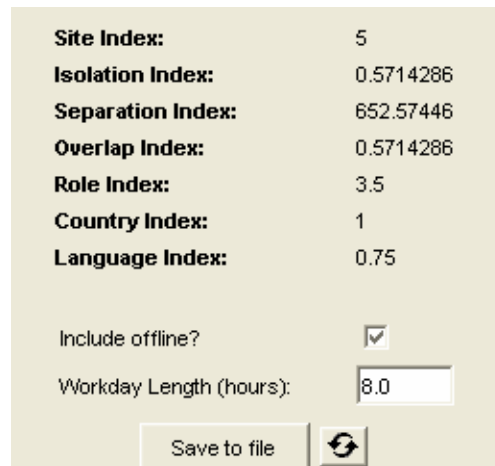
| | |
|---|---|
| **Site Index:** | 5 |
| **Isolation Index:** | 0.5714286 |
| **Separation Index:** | 652.57446 |
| **Overlap Index:** | 0.5714286 |
| **Role Index:** | 3.5 |
| **Country Index:** | 1 |
| **Language Index:** | 0.75 |

Include offline?

Workday Length (hours): 8.0

Save to file